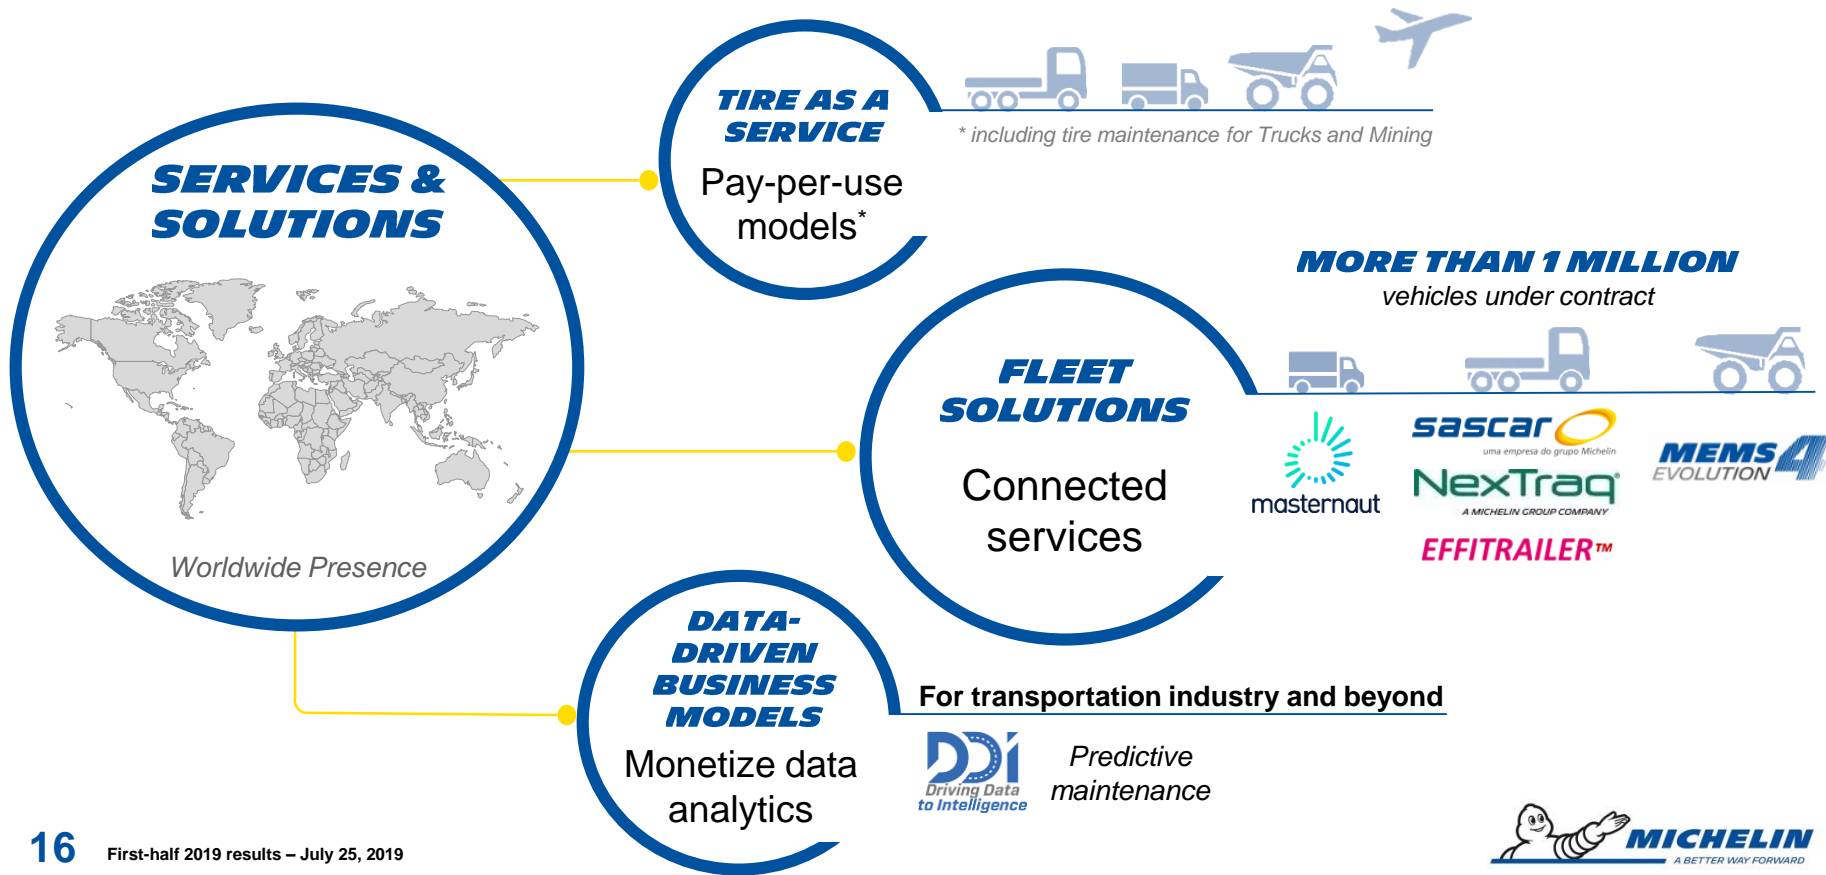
SERVICES & SOLUTIONS

Worldwide Presence

TIRE AS A SERVICE

Pay-per-use models*

* including tire maintenance for Trucks and Mining

MORE THAN 1 MILLION

vehicles under contract

FLEET SOLUTIONS

Connected services

masternaut

sascar

uma empresa do grupo Michelin

NexTraq

A MICHELIN GROUP COMPANY

EFFITRAILER™

MEMS 4 EVOLUTION

DATA-DRIVEN BUSINESS MODELS

Monetize data analytics

For transportation industry and beyond

DDi Driving Data to Intelligence

Predictive maintenance

MICHELIN

A BETTER WAY FORWARD

16 First-half 2019 results – July 25, 2019